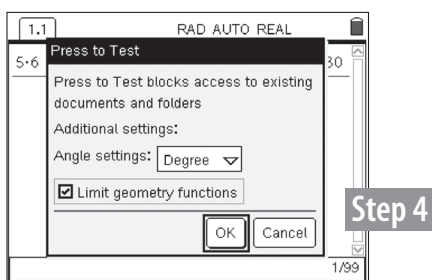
1.1

RAD AUTO REAL

5·6

30

Press to Test

Press to Test blocks access to existing documents and folders

Additional settings:

Angle settings: Degree

☑ Limit geometry functions

OK

Cancel

1/99

Step 4